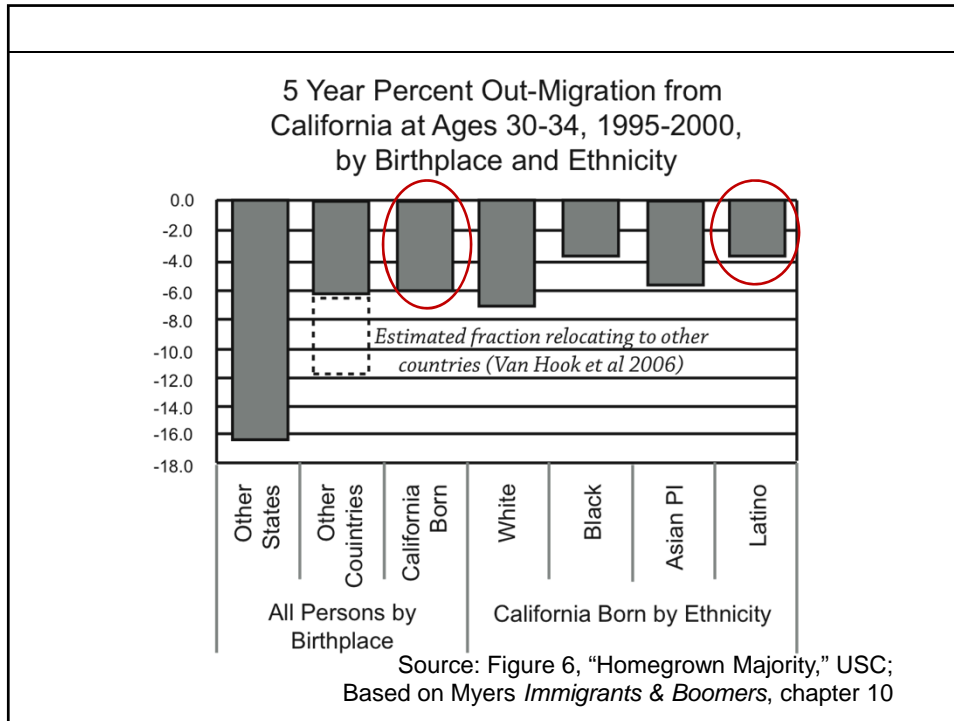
5 Year Percent Out-Migration from California at Ages 30-34, 1995-2000, by Birthplace and Ethnicity

0.0
-2.0
-4.0
-6.0
-8.0
-10.0
-12.0
-14.0
-16.0
-18.0

Estimated fraction relocating to other countries (Van Hook et al 2006)

Other States
Other Couintries
California Born
White
Black
Asian PI
Latino

All Persons by Birthplace
California Born by Ethnicity

Source: Figure 6, "Homegrown Majority," USC; Based on Myers *Immigrants & Boomers*, chapter 10